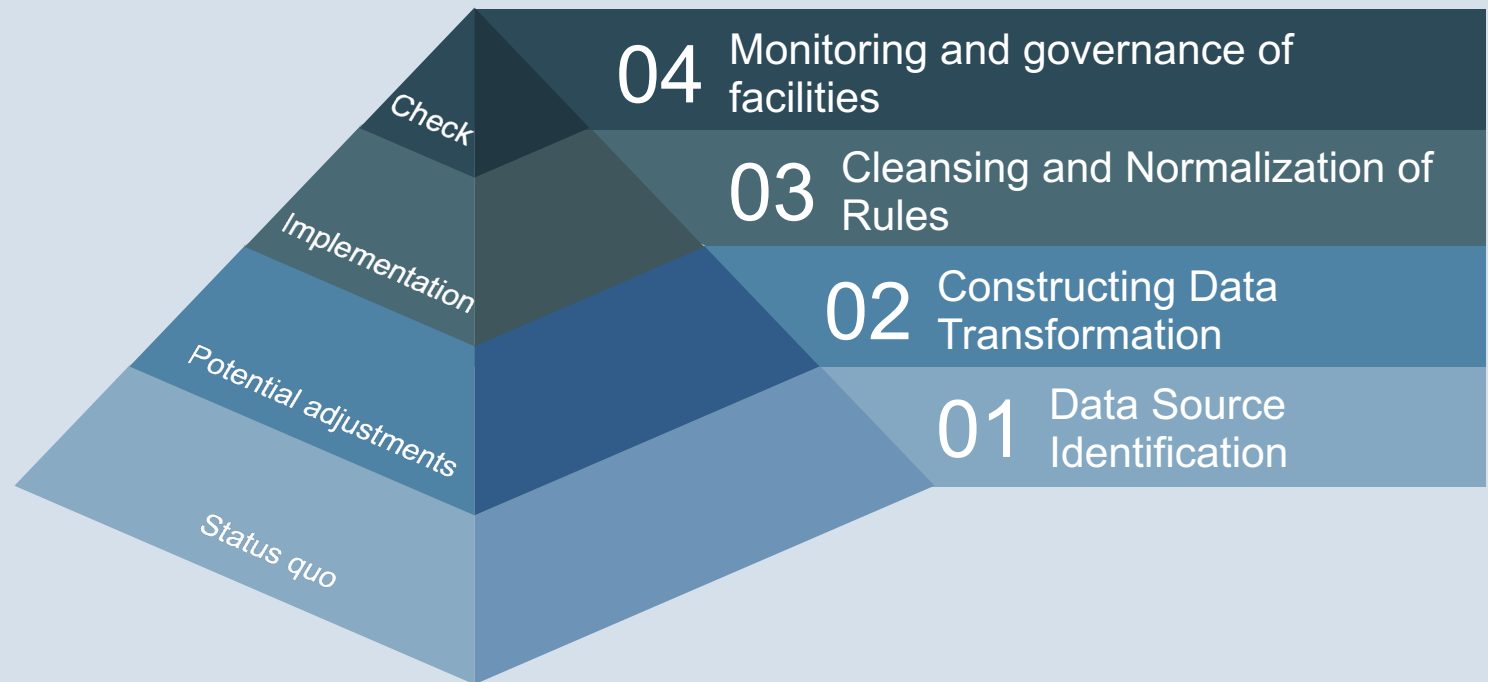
Check

Implementation

Potential adjustments

Status quo

04 Monitoring and governance of facilities

03 Cleansing and Normalization of Rules

02 Constructing Data Transformation

01 Data Source Identification